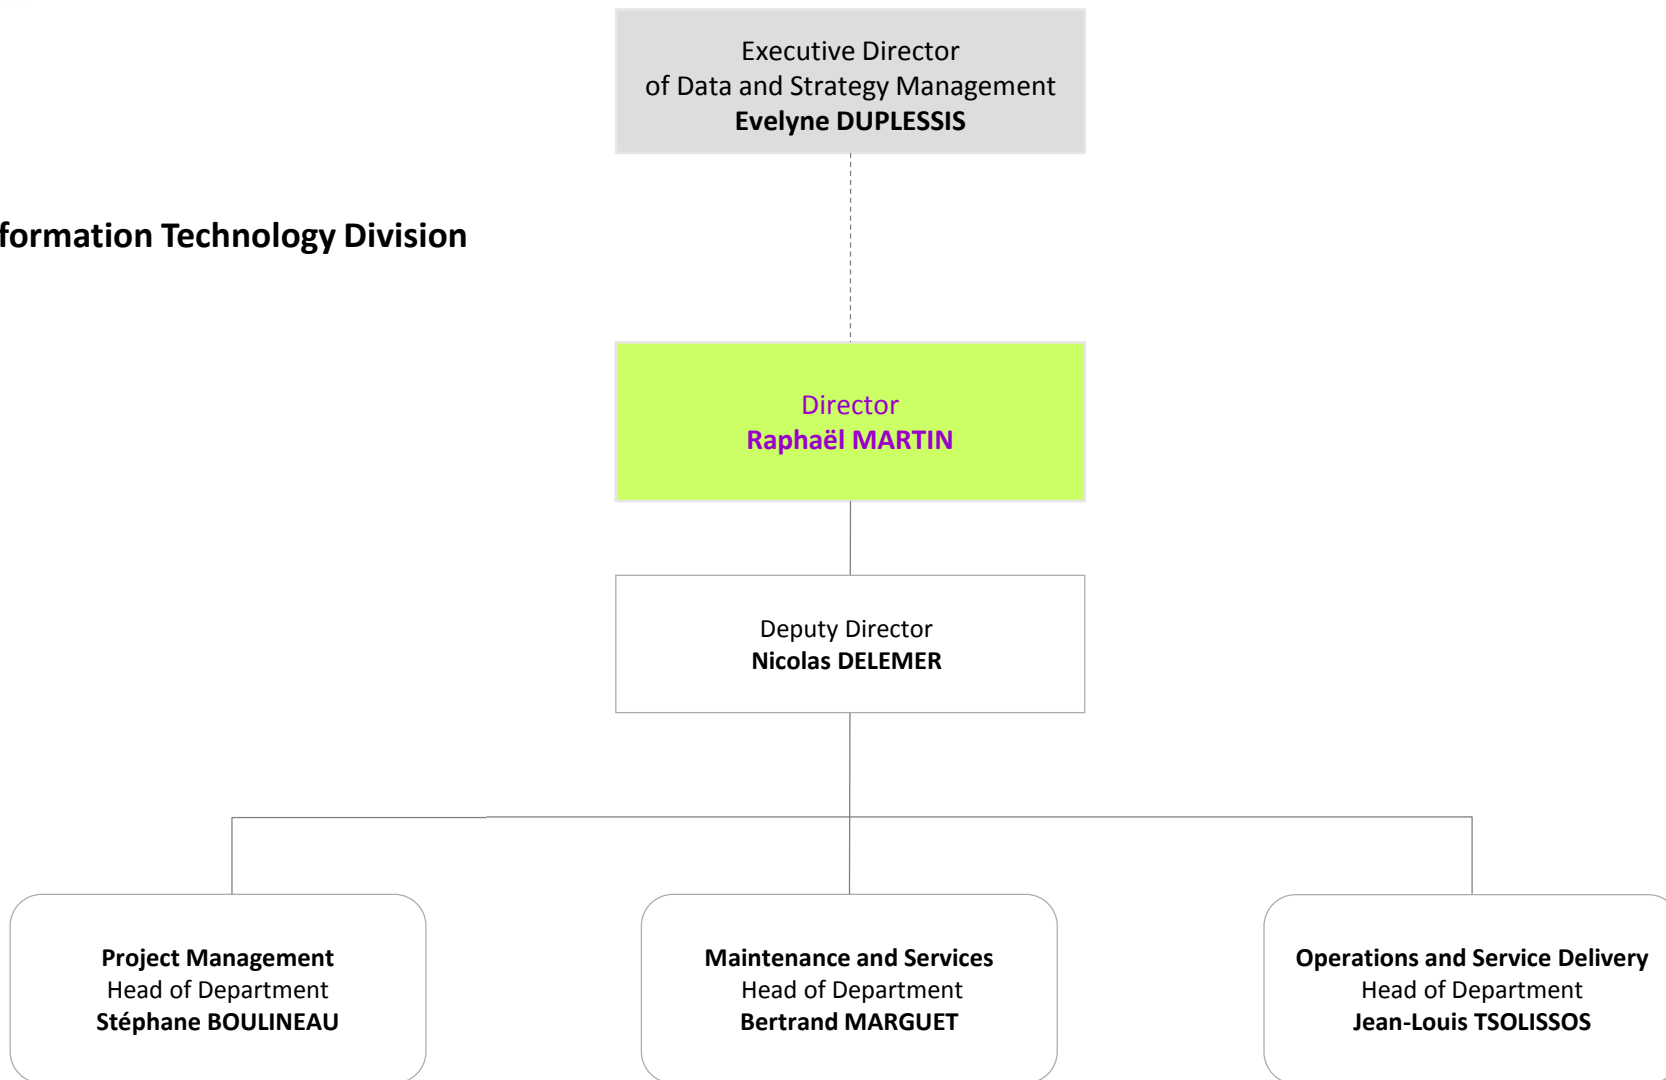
Executive Director
of Data and Strategy Management
Evelyne DUPLESSIS

formation Technology Division

Director
Raphaël MARTIN

Deputy Director
Nicolas DELEMER

Project Management
Head of Department
Stéphane BOULINEAU

Maintenance and Services
Head of Department
Bertrand MARGUET

Operations and Service Delivery
Head of Department
Jean-Louis TSOLISSOS